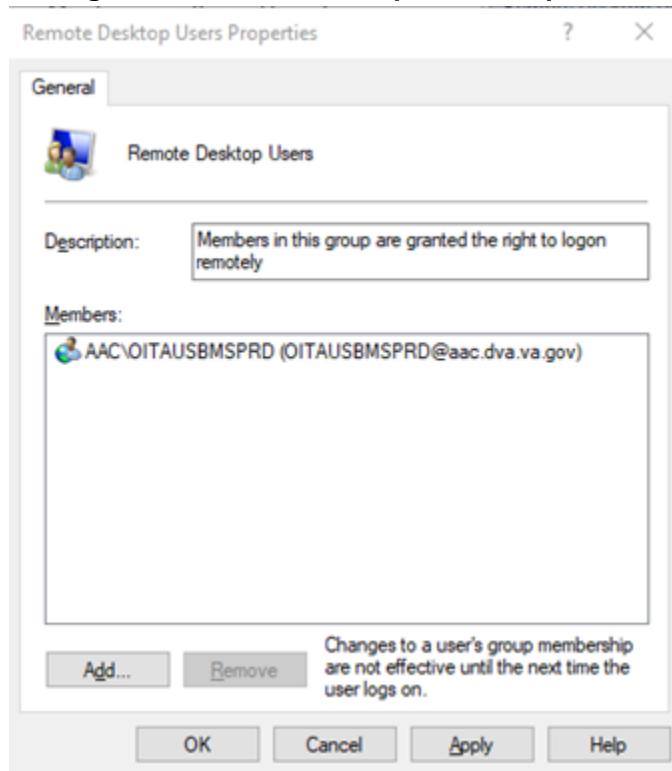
Remote Desktop Users Properties

?

×

General

Remote Desktop Users

Description:

Members in this group are granted the right to logon remotely

Members:

AAC\OITAUSBMSPRD (OITAUSBMSPRD@aac.dva.va.gov)

Add...

Remove

Changes to a user's group membership are not effective until the next time the user logs on.

OK

Cancel

Apply

Help